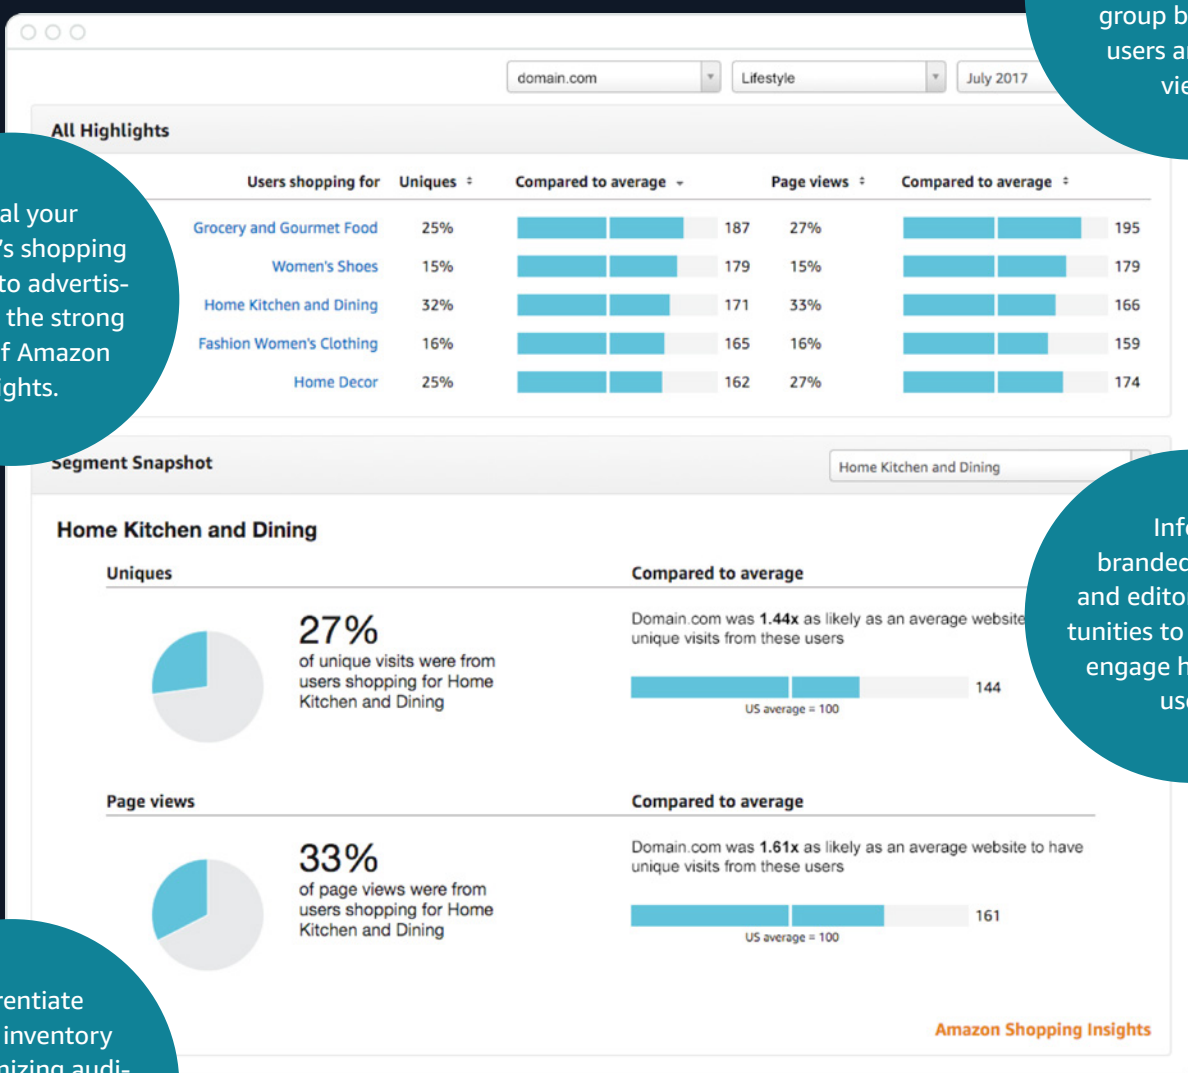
group b
users a
vie

domain.com
Lifestyle
July 2017

All Highlights

al your
's shopping
to advertis-
the strong
f Amazon
ghts.

| Users shopping for | Uniques | Compared to average | | Page views | Compared to average | |
|---|---|---|---|---|---|---|
| Grocery and Gourmet Food | 25% | | 187 | 27% | | 195 |
| Women's Shoes | 15% | | 179 | 15% | | 179 |
| Home Kitchen and Dining | 32% | | 171 | 33% | | 166 |
| Fashion Women's Clothing | 16% | | 165 | 16% | | 159 |
| Home Decor | 25% | | 162 | 27% | | 174 |

Segment Snapshot
Home Kitchen and Dining

Inf
brande
and edito
tunities to
engage h
us

Home Kitchen and Dining

Uniques
27%
of unique visits were from users shopping for Home Kitchen and Dining

Compared to average
Domain.com was 1.44x as likely as an average website unique visits from these users
144
US average = 100

Page views
33%
of page views were from users shopping for Home Kitchen and Dining

Compared to average
Domain.com was 1.61x as likely as an average website to have unique visits from these users
161
US average = 100

rentiate
inventory
nizing audi-

Amazon Shopping Insights